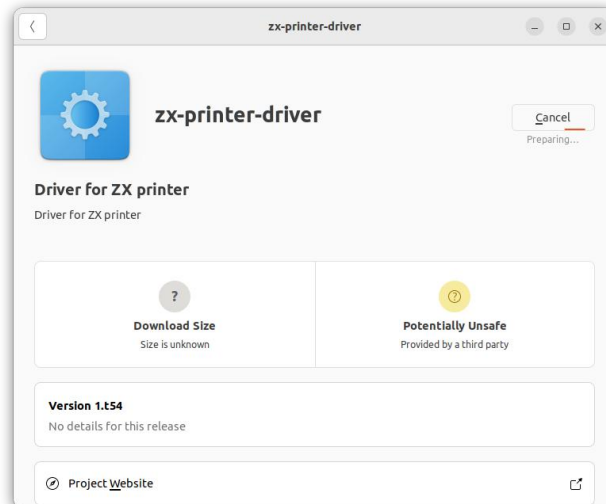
zx-printer-driver

zx-printer-driver

Cancel
Preparing...

Driver for ZX printer

Driver for ZX printer

?
Download Size
Size is unknown

Potentially Unsafe
Provided by a third party

Version 1.t54
No details for this release

Project Website